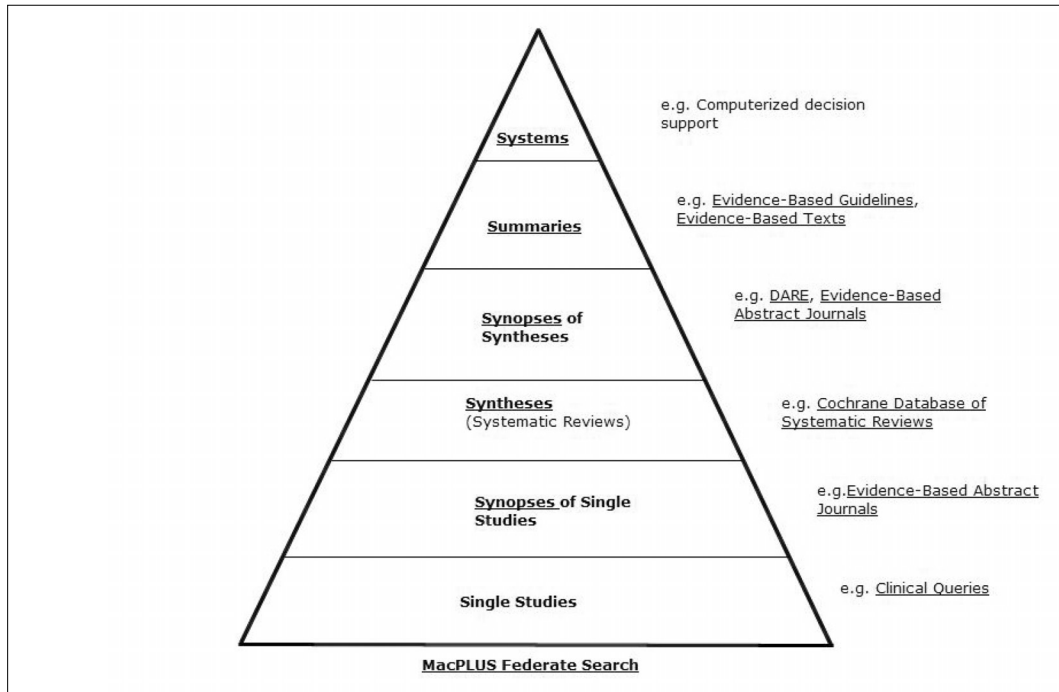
Systems

e.g. Computerized decision support

Summaries

e.g. Evidence-Based Guidelines, Evidence-Based Texts

Synopses of Syntheses

e.g. DARE, Evidence-Based Abstract Journals

Syntheses
(Systematic Reviews)

e.g. Cochrane Database of Systematic Reviews

Synopses of Single Studies

e.g.Evidence-Based Abstract Journals

Single Studies

e.g. Clinical Queries

MacPLUS Federate Search